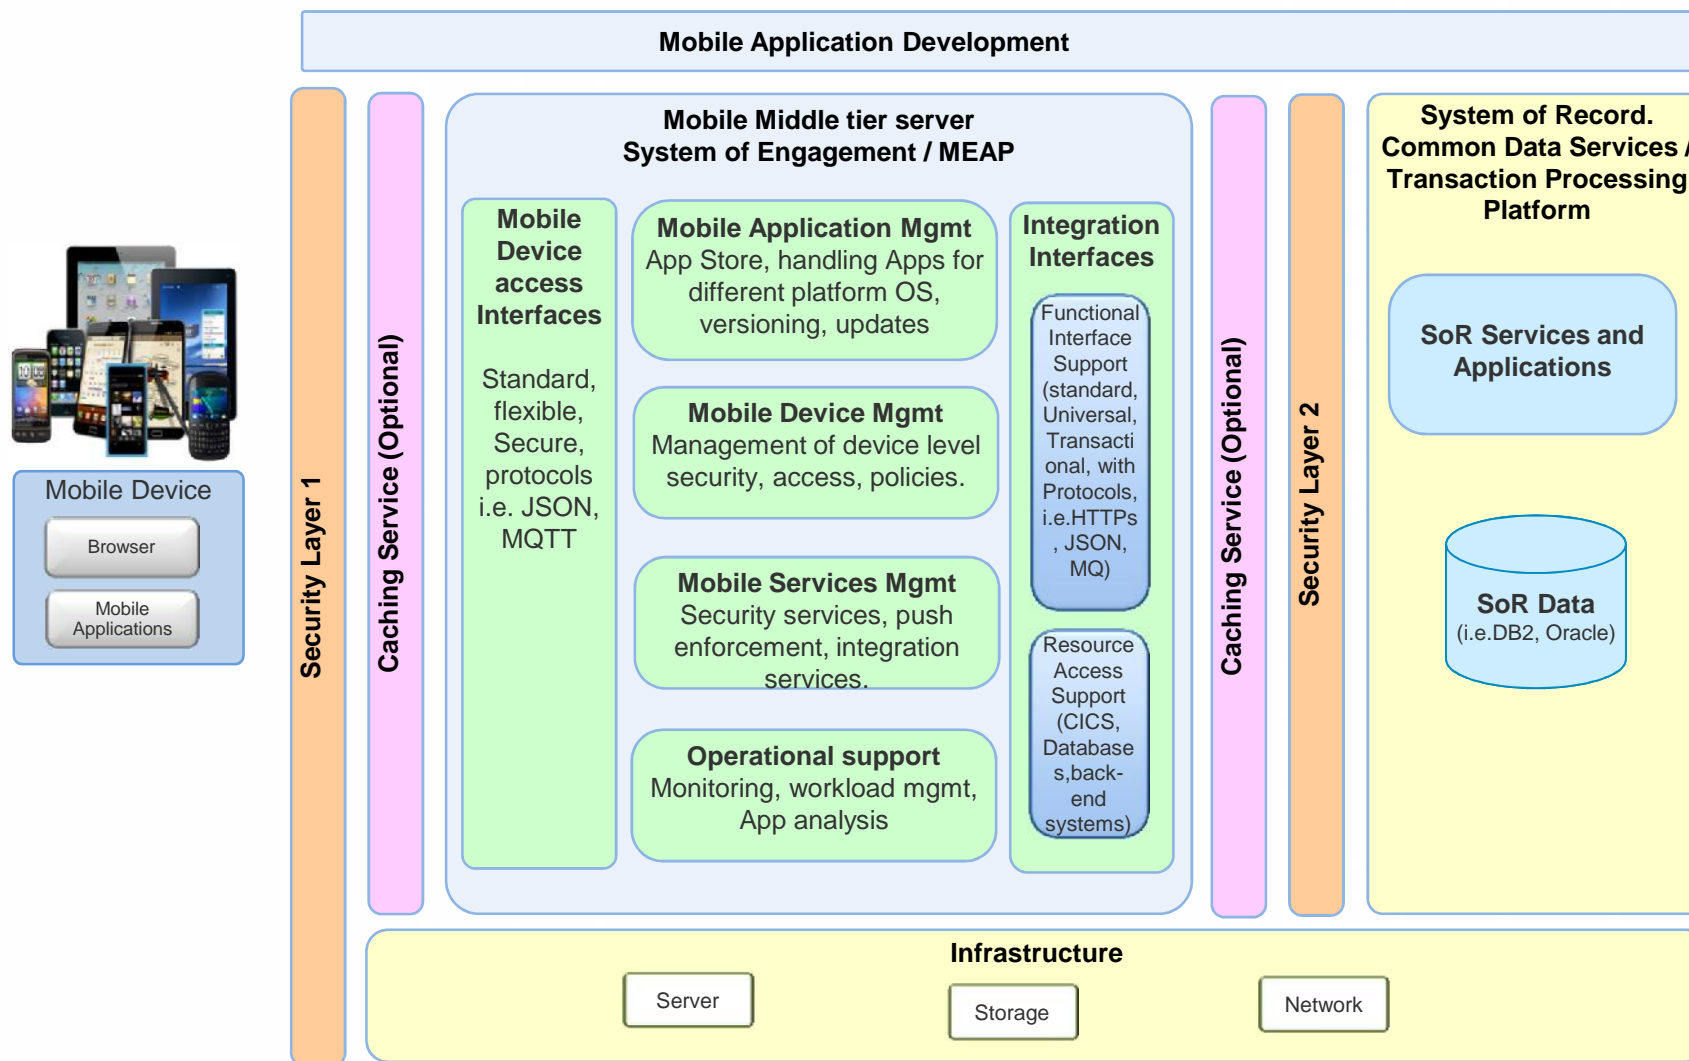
Mobile Application Development

Mobile Device

Browser

Mobile Applications

Security Layer 1

Caching Service (Optional)

Mobile Middle tier server
System of Engagement / MEAP

Mobile Device access Interfaces

Standard, flexible, Secure, protocols i.e. JSON, MQTT

Mobile Application Mgmt
App Store, handling Apps for different platform OS, versioning, updates

Mobile Device Mgmt
Management of device level security, access, policies.

Mobile Services Mgmt
Security services, push enforcement, integration services.

Operational support
Monitoring, workload mgmt, App analysis

Integration Interfaces

Functional Interface Support (standard, Universal, Transactional, with Protocols, i.e.HTTPs, JSON, MQ)

Resource Access Support (CICS, Databases,back-end systems)

Caching Service (Optional)

Security Layer 2

System of Record. Common Data Services / Transaction Processing Platform

SoR Services and Applications

SoR Data
(i.e.DB2, Oracle)

Infrastructure

Server

Storage

Network